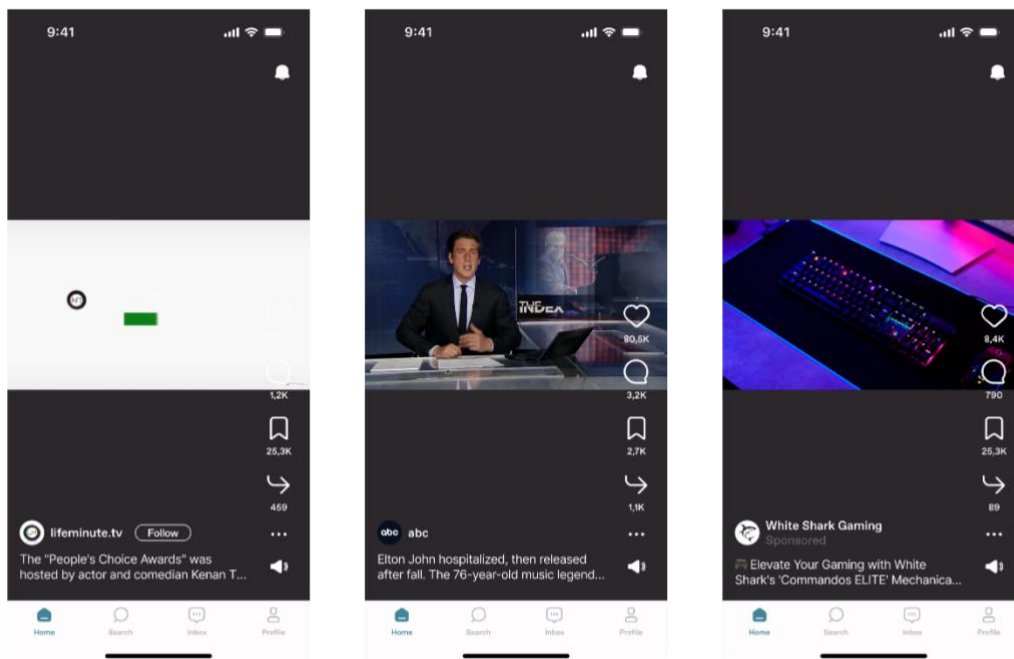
9:41

1,2K

25,3K

459

lifeminute.tv Follow

The "People's Choice Awards" was hosted by actor and comedian Kenan T...

Home Search Inbox Profile

9:41

THE INDEA

80,5K

3,2K

2,7K

1,1K

abc abc

Elton John hospitalized, then released after fall. The 76-year-old music legend...

Home Search Inbox Profile

9:41

8,4K

790

25,3K

89

White Shark Gaming
Sponsored

🎮 Elevate Your Gaming with White Shark's 'Commandos ELITE' Mechanica...

Home Search Inbox Profile